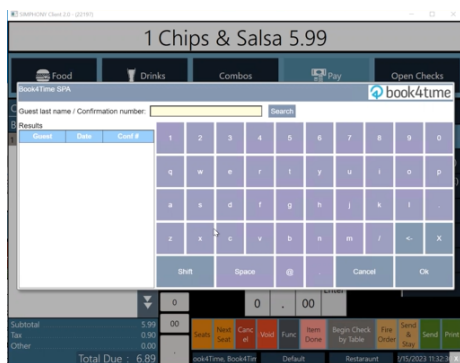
SIMPHONY Client 2.0 - (22197)

1 Chips & Salsa 5.99

Food
Drinks
Combos
Pay
Open Checks

Book4Time SPA
book4time

Guest last name / Confirmation number:
Search

Results

| Guest | Date | Conf # |
|---|---|---|

1 2 3 4 5 6 7 8 9 0
q w e r t y u i o p
a s d f g h j k l
z x c v b n m / <- X
Shift Space @ Cancel Ok

0
0 . 00
00

Subtotal 5.99
Tax 0.90
Other 0.00
Total Due : 6.89

Seats
Next Seat
Cancel
Void
Func
Item Done
Begin Check by Table
Fire Order
Send & Stay
Send
Print

ook4Time: Book4Tim
Default
Restaraunt
/15/2023 11:32 A